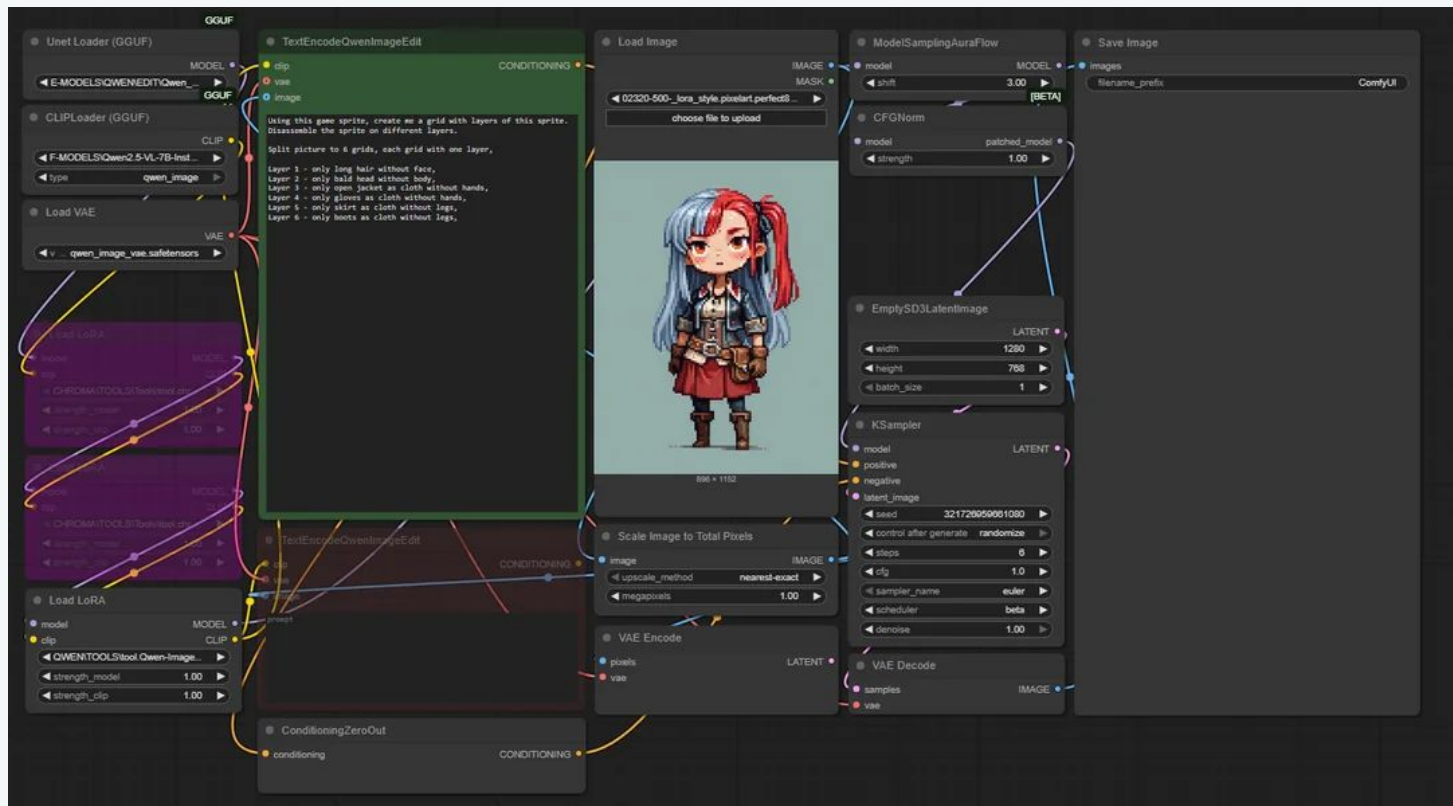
GGUF
Unet Loader (GGUF)
MODEL
E-MODELS\QWEN\EDIT\Qwen_...
GGUF
CLIPLoader (GGUF)
CLIP
F-MODELS\Qwen2.5-VL-7B-Inst...
type qwen_image
Load VAE
VAE
v... qwen_image_vae.safetensors
Load LoRA
model MODEL
clip CLIP
CHROMA\TOOLS\Tools\tool.chr...
strength_model 1.00
strength_clip 1.00
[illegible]
model MODEL
clip CLIP
CHROMA\TOOLS\Tools\tool.chr...
strength_model 1.00
strength_clip 1.00
Load LoRA
model MODEL
clip CLIP
QWEN\TOOLS\tool.Qwen-Image...
strength_model 1.00
strength_clip 1.00

TextEncodeQwenImageEdit
clip CONDITIONING
vae
image
Using this game sprite, create me a grid with layers of this sprite. Disassemble the sprite on different layers.

Split picture to 6 grids, each grid with one layer,

Layer 1 - only long hair without face,
Layer 2 - only bald head without body,
Layer 3 - only open jacket as cloth without hands,
Layer 4 - only gloves as cloth without hands,
Layer 5 - only skirt as cloth without legs,
Layer 6 - only boots as cloth without legs,
TextEncodeQwenImageEdit
clip CONDITIONING
vae
image
prompt
ConditioningZeroOut
conditioning CONDITIONING

Load Image
IMAGE
MASK
02320-500-_lora_style.pixelart.perfect8...
choose file to upload
896 × 1152
Scale Image to Total Pixels
image IMAGE
upscale_method nearest-exact
megapixels 1.00
VAE Encode
pixels LATENT
vae

ModelSamplingAuraFlow
model MODEL
shift 3.00
[BETA]
CFGNorm
model patched_model
strength 1.00
EmptySD3LatentImage
LATENT
width 1280
height 768
batch_size 1
KSampler
model LATENT
positive
negative
latent_image
seed 321726959661080
control after generate randomize
steps 6
cfg 1.0
sampler_name euler
scheduler beta
denoise 1.00
VAE Decode
samples IMAGE
vae

Save Image
images
filename_prefix ComfyUI